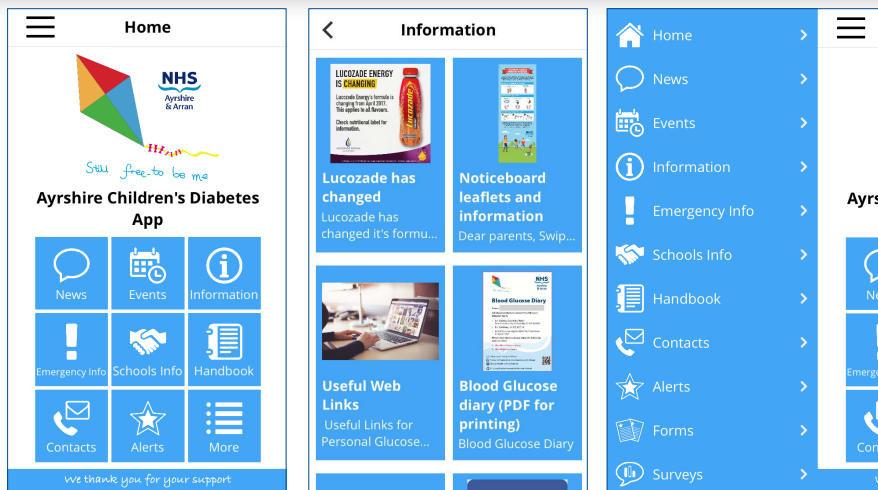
Home

NHS
Ayrshire & Arran

Still free-to be me

Ayrshire Children's Diabetes App

News
Events
Information
Emergency Info
Schools Info
Handbook
Contacts
Alerts
More

We thank you for your support

Information

LUCOZADE ENERGY IS CHANGING
Lucozade Energy's formula is changing from April 2017. This applies to all flavours.
Check nutritional label for information.

Lucozade has changed
Lucozade has changed it's formu...

Noticeboard leaflets and information
Dear parents, Swip...

Useful Web Links
Useful Links for Personal Glucose...

NHS
Blood Glucose Diary

Blood Glucose diary (PDF for printing)
Blood Glucose Diary

Home
News
Events
Information
Emergency Info
Schools Info
Handbook
Contacts
Alerts
Forms
Surveys

Ayrs
Ne
Emerge
Con